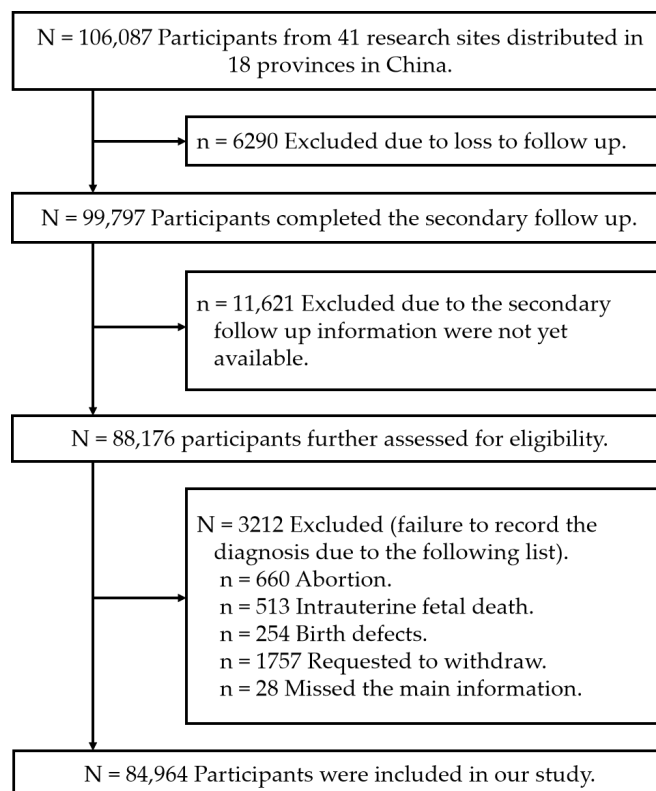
N = 106,087 Participants from 41 research sites distributed in 18 provinces in China.

n = 6290 Excluded due to loss to follow up.

N = 99,797 Participants completed the secondary follow up.

n = 11,621 Excluded due to the secondary follow up information were not yet available.

N = 88,176 participants further assessed for eligibility.

N = 3212 Excluded (failure to record the diagnosis due to the following list).
n = 660 Abortion.
n = 513 Intrauterine fetal death.
n = 254 Birth defects.
n = 1757 Requested to withdraw.
n = 28 Missed the main information.

N = 84,964 Participants were included in our study.